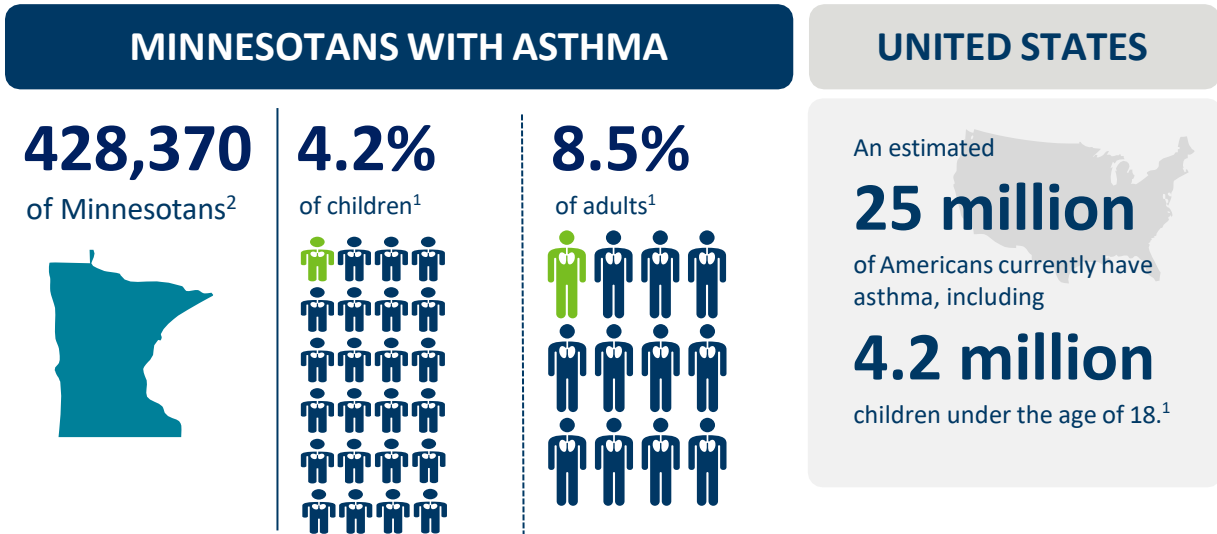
MINNESOTANS WITH ASTHMA

428,370
of Minnesotans$^2$

4.2%
of children$^1$

8.5%
of adults$^1$

UNITED STATES

An estimated
25 million
of Americans currently have asthma, including
4.2 million
children under the age of 18.$^1$